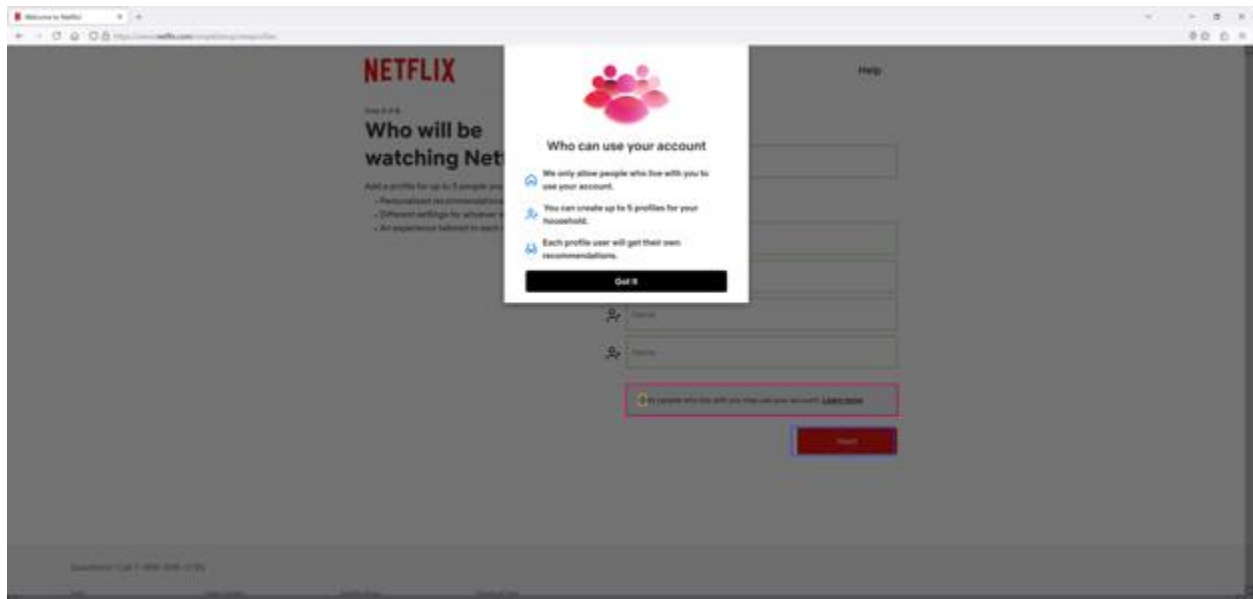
Welcome to Netflix

NETFLIX

Help

Who will be watching Net

Who can use your account

We only allow people who live with you to use your account.

You can create up to 5 profiles for your household.

Each profile user will get their own recommendations.

Got it

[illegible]

Learn more

Questions? Call 1-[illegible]